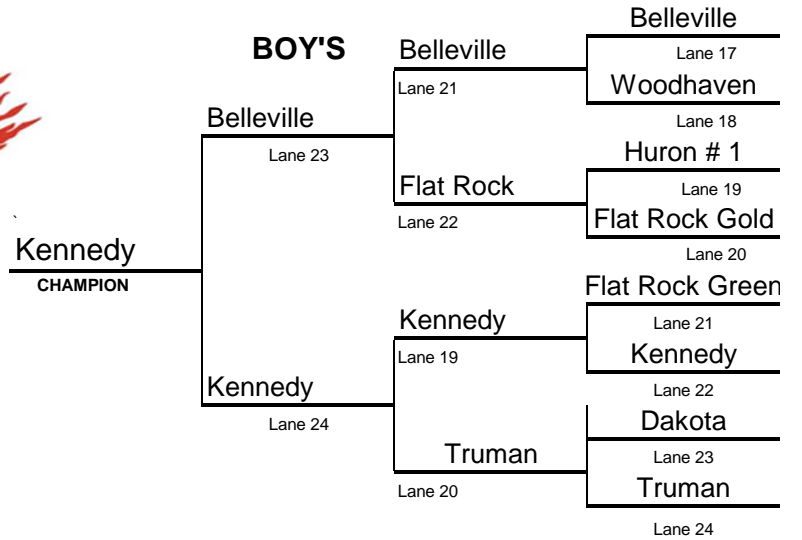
BOY'S

Belleville
Lane 17
Woodhaven
Lane 18
Huron # 1
Lane 19
Flat Rock Gold
Lane 20
Flat Rock Green
Lane 21
Kennedy
Lane 22
Dakota
Lane 23
Truman
Lane 24

Belleville
Lane 21
Flat Rock
Lane 22
Kennedy
Lane 19
Truman
Lane 20

Belleville
Lane 23
Kennedy
Lane 24

Kennedy
CHAMPION